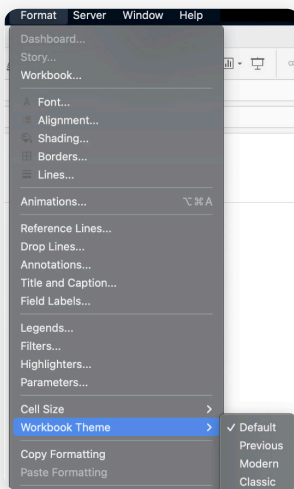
Format Server Window Help

Dashboard...
Story...
Workbook...

Font...
Alignment...
Shading...
Borders...
Lines...

Animations... ⌥⌘A

Reference Lines...
Drop Lines...
Annotations...
Title and Caption...
Field Labels...

Legends...
Filters...
Highlighters...
Parameters...

Cell Size
Workbook Theme

Copy Formatting
Paste Formatting

✓ Default
Previous
Modern
Classic